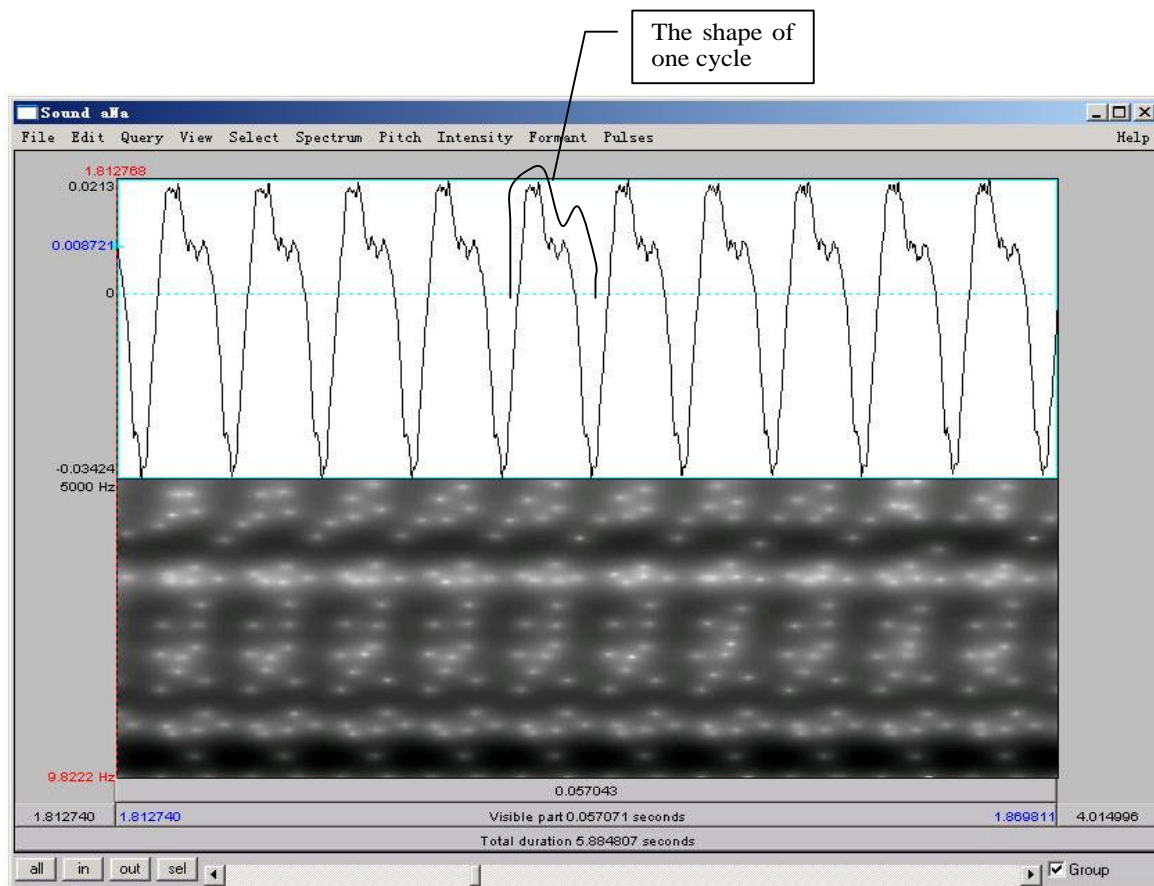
The shape of one cycle

Sound aHa

File Edit Query View Select Spectrum Pitch Intensity Formant Pulses Help

1.812768
0.0213
0.008721
0
-0.03424
5000 Hz
9.8222 Hz

0.057043

1.812740 | 1.812740 | Visible part 0.057071 seconds | 1.869811 | 4.014996

Total duration 5.884807 seconds

all in out sel Group